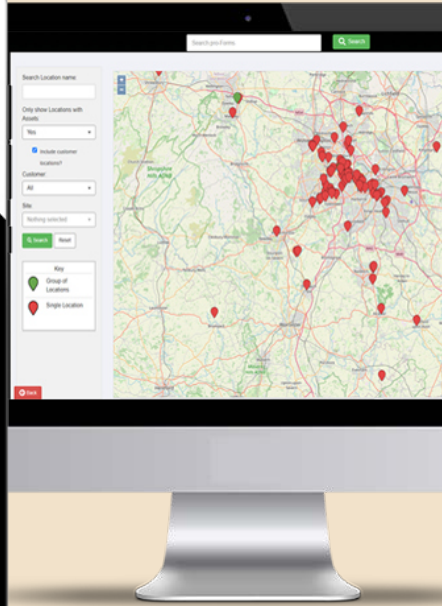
Search pro Forms

Search

Search Location name

Only show Locations with Assets

Yes

Include customer locations?

Customer

All

Site

Nothing selected

Search

Reset

Key

Group of Locations

Single Location

Back